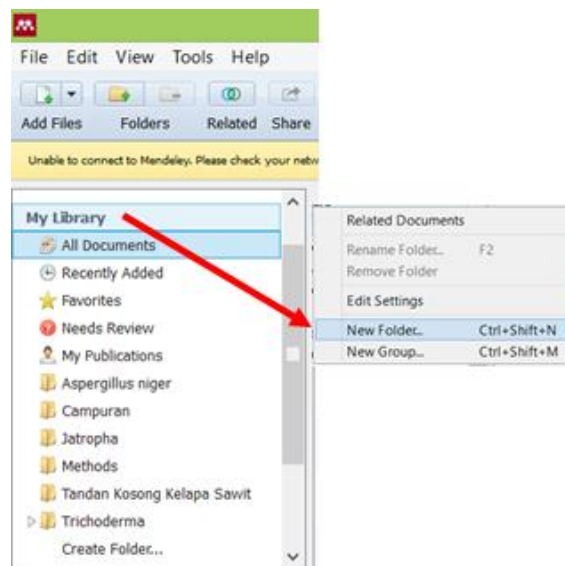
File Edit View Tools Help

Add Files Folders Related Share

Unable to connect to Mendeley. Please check your netw

My Library
All Documents
Recently Added
Favorites
Needs Review
My Publications
Aspergillus niger
Campuran
Jatropha
Methods
Tandan Kosong Kelapa Sawit
Trichoderma
Create Folder...

Related Documents
Rename Folder... F2
Remove Folder
Edit Settings
New Folder... Ctrl+Shift+N
New Group... Ctrl+Shift+M